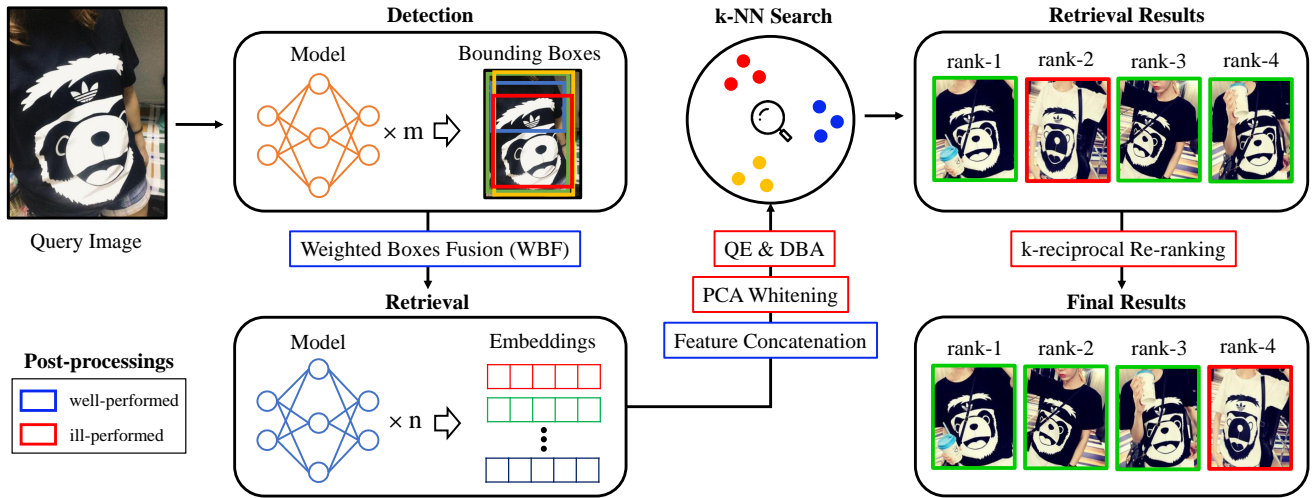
Query Image

Detection

Model

$\times$ m

Bounding Boxes

Weighted Boxes Fusion (WBF)

Retrieval

Model

$\times$ n

Embeddings

Post-processings

well-performed

ill-performed

k-NN Search

QE & DBA

PCA Whitening

Feature Concatenation

Retrieval Results

rank-1 rank-2 rank-3 rank-4

k-reciprocal Re-ranking

Final Results

rank-1 rank-2 rank-3 rank-4